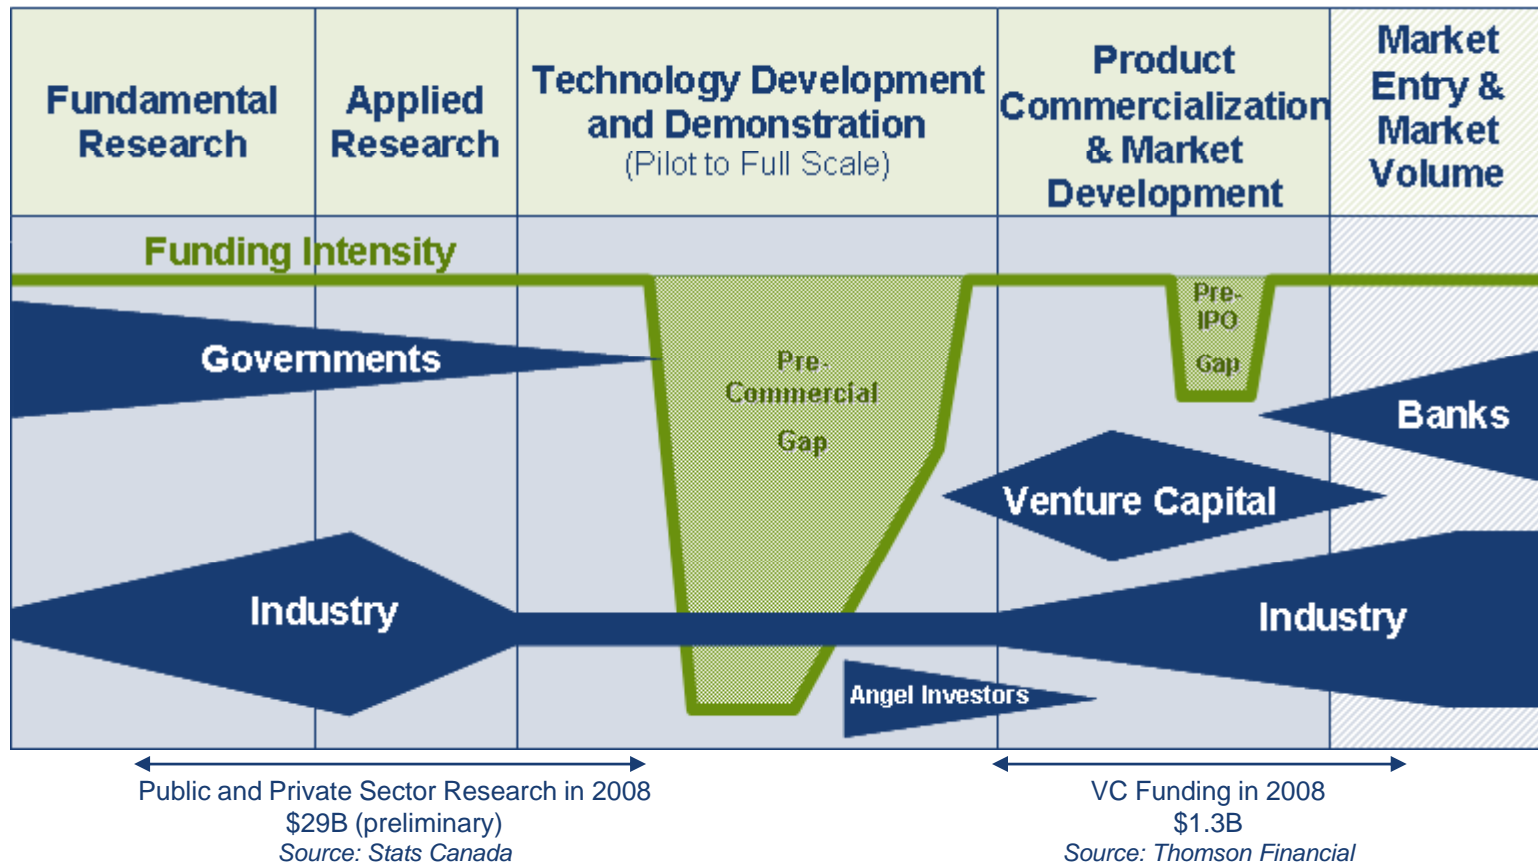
Fundamental Research

Applied Research

Technology Development and Demonstration (Pilot to Full Scale)

Product Commercialization & Market Development

Market Entry & Market Volume

Funding Intensity

Governments

Pre-Commercial Gap

Pre-IPO Gap

Banks

Venture Capital

Industry

Industry

Angel Investors

Public and Private Sector Research in 2008
$29B (preliminary)
Source: Stats Canada

VC Funding in 2008
$1.3B
Source: Thomson Financial